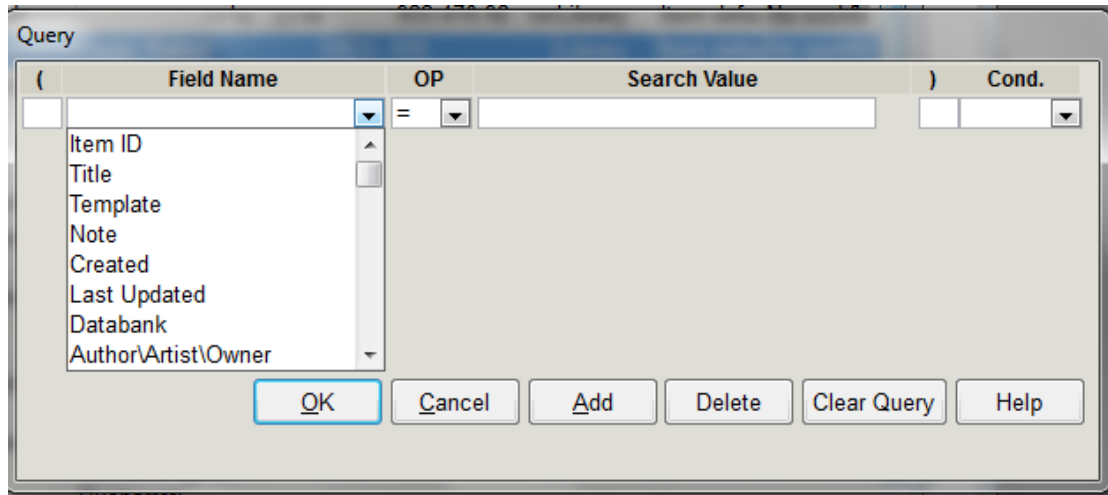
Query

| ( | Field Name | OP | Search Value | ) | Cond. |
|---|---|---|---|---|---|
| | | = | | | |

Item ID
Title
Template
Note
Created
Last Updated
Databank
Author\Artist\Owner

OK Cancel Add Delete Clear Query Help